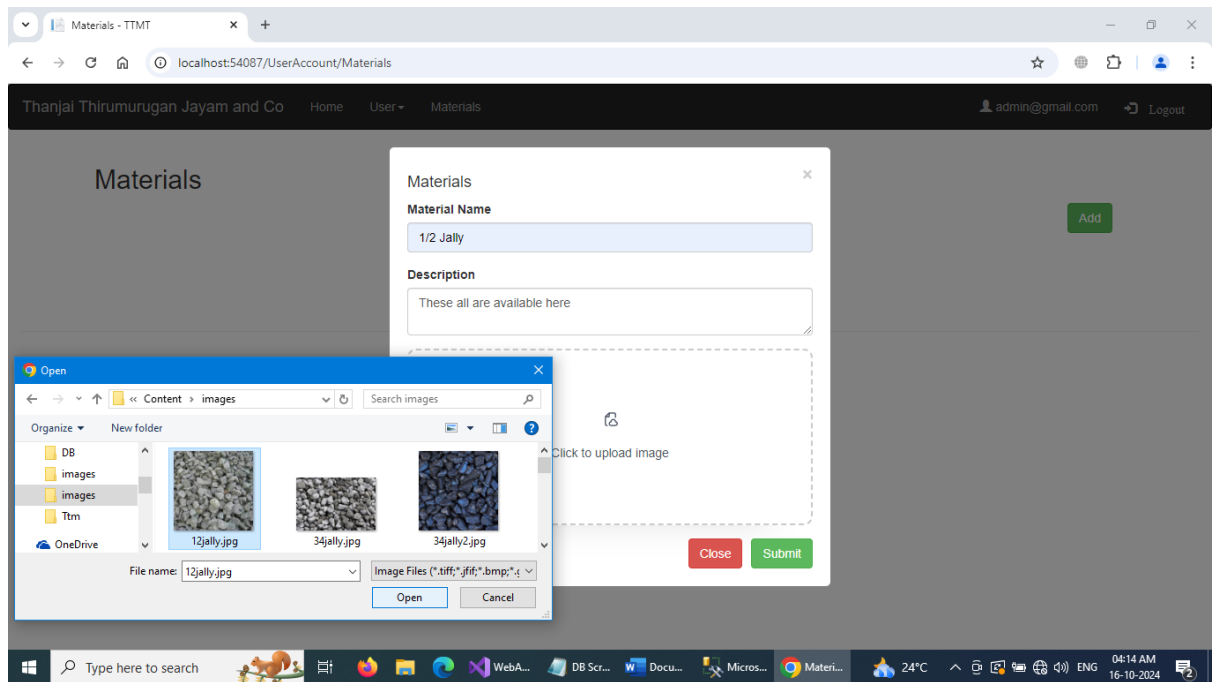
Materials - TTMT
localhost:54087/UserAccount/Materials

Thanjai Thirumurugan Jayam and Co Home User Materials
admin@gmail.com Logout

Materials

Add

Materials ×
Material Name
1/2 Jally
Description
These all are available here

Click to upload image

Close Submit

Open ×
« Content › images
Search images
Organize New folder
DB
images
images
Ttm
OneDrive
12jally.jpg
34jally.jpg
34jally2.jpg
File name: 12jally.jpg
Image Files (*.tiff;*.jfif;*.bmp;*.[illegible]
Open Cancel

Type here to search
WebA...
DB Scr...
Docu...
Micros...
Materi...
24°C
ENG
04:14 AM
16-10-2024
2